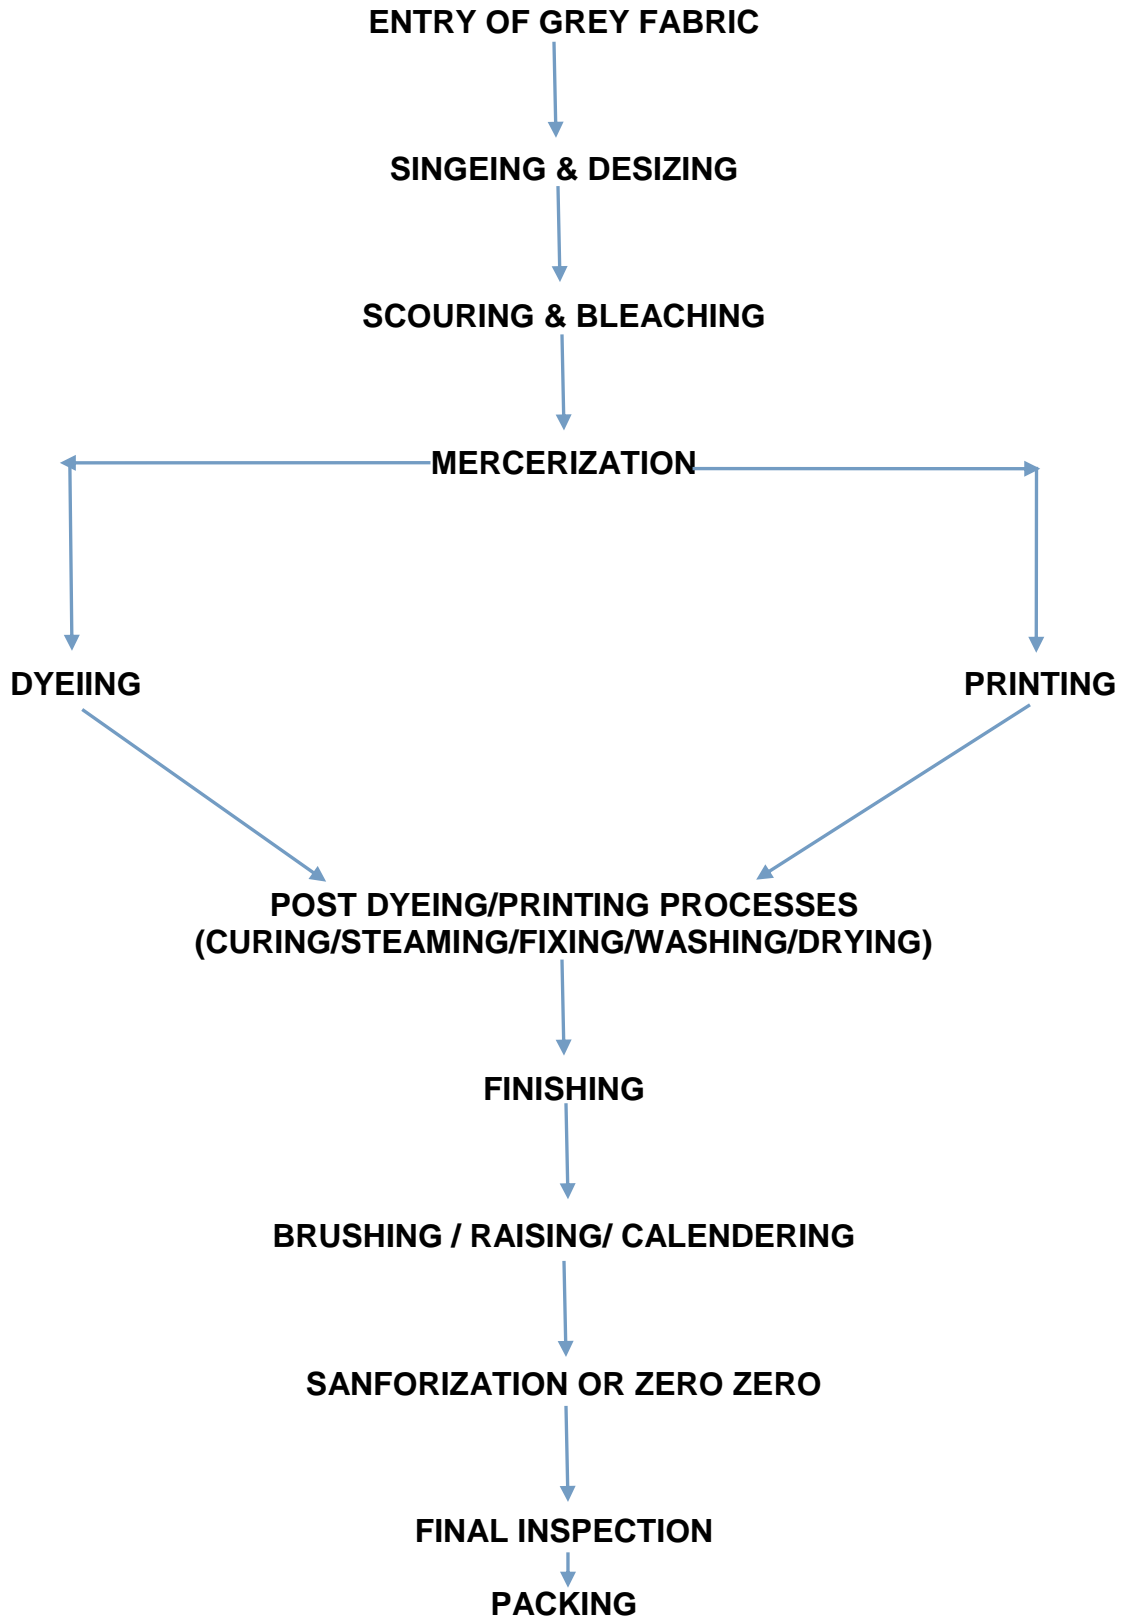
ENTRY OF GREY FABRIC

SINGEING & DESIZING

SCOURING & BLEACHING

MERCERIZATION

DYEIING

PRINTING

POST DYEING/PRINTING PROCESSES
(CURING/STEAMING/FIXING/WASHING/DRYING)

FINISHING

BRUSHING / RAISING/ CALENDERING

SANFORIZATION OR ZERO ZERO

FINAL INSPECTION

PACKING